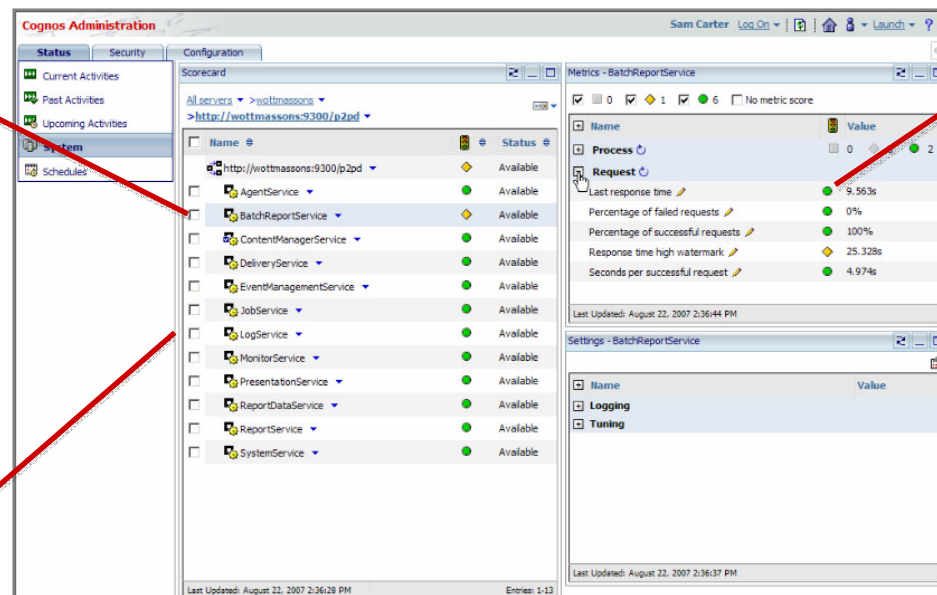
Cognos Administration

Sam Carter Log On Launch ?

Status Security Configuration

Current Activities
Past Activities
Upcoming Activities
System
Schedules

Scorecard

All servers > wottmassons
> http://wottmassons:9300/p2pd

| Name | | Status |
|---|---|---|
| http://wottmassons:9300/p2pd | | Available |
| AgentService | | Available |
| BatchReportService | | Available |
| ContentManagerService | | Available |
| DeliveryService | | Available |
| EventManagementService | | Available |
| JobService | | Available |
| LogService | | Available |
| MonitorService | | Available |
| PresentationService | | Available |
| ReportDataService | | Available |
| ReportService | | Available |
| SystemService | | Available |

Last Updated: August 22, 2007 2:36:28 PM Entries: 1-13

Metrics - BatchReportService

0 1 6 No metric score

| Name | Value |
|---|---|
| Process | 0 2 |
| Request | |
| Last response time | 9.563s |
| Percentage of failed requests | 0% |
| Percentage of successful requests | 100% |
| Response time high watermark | 25.328s |
| Seconds per successful request | 4.974s |

Last Updated: August 22, 2007 2:36:44 PM

Settings - BatchReportService

| Name | Value |
|---|---|
| Logging | |
| Tuning | |

Last Updated: August 22, 2007 2:36:37 PM